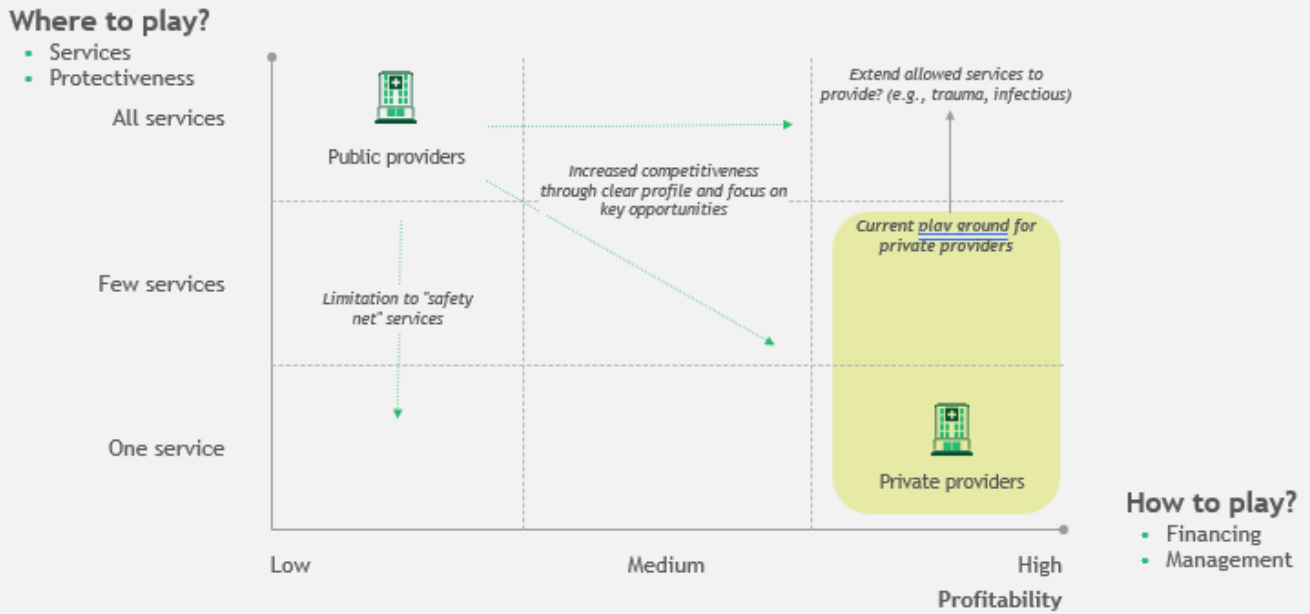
Where to play?
- Services
- Protectiveness

All services

Few services

One service

Public providers

Extend allowed services to provide? (e.g., trauma, infectious)

Increased competitiveness through clear profile and focus on key opportunities

Current play ground for private providers

Limitation to "safety net" services

Private providers

Low

Medium

High

Profitability

How to play?
- Financing
- Management